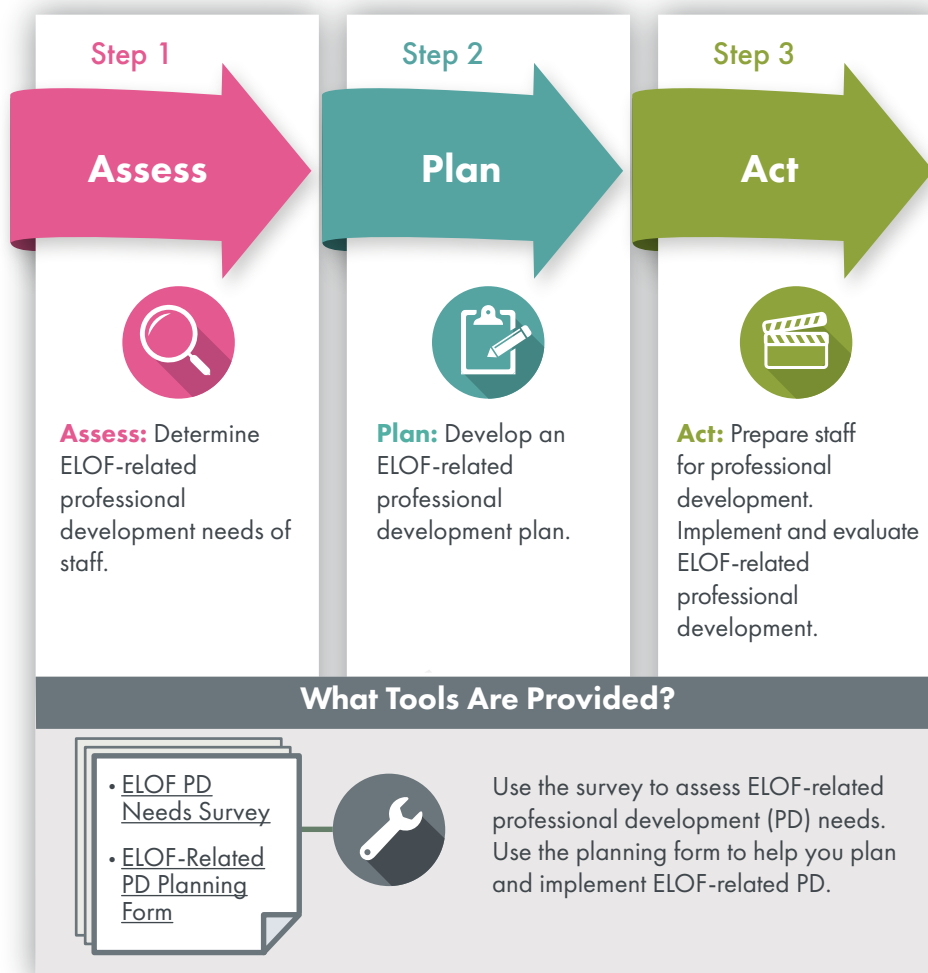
Step 1

Assess

Assess: Determine ELOF-related professional development needs of staff.

Step 2

Plan

Plan: Develop an ELOF-related professional development plan.

Step 3

Act

Act: Prepare staff for professional development. Implement and evaluate ELOF-related professional development.

What Tools Are Provided?

• ELOF PD Needs Survey
• ELOF-Related PD Planning Form

Use the survey to assess ELOF-related professional development (PD) needs. Use the planning form to help you plan and implement ELOF-related PD.